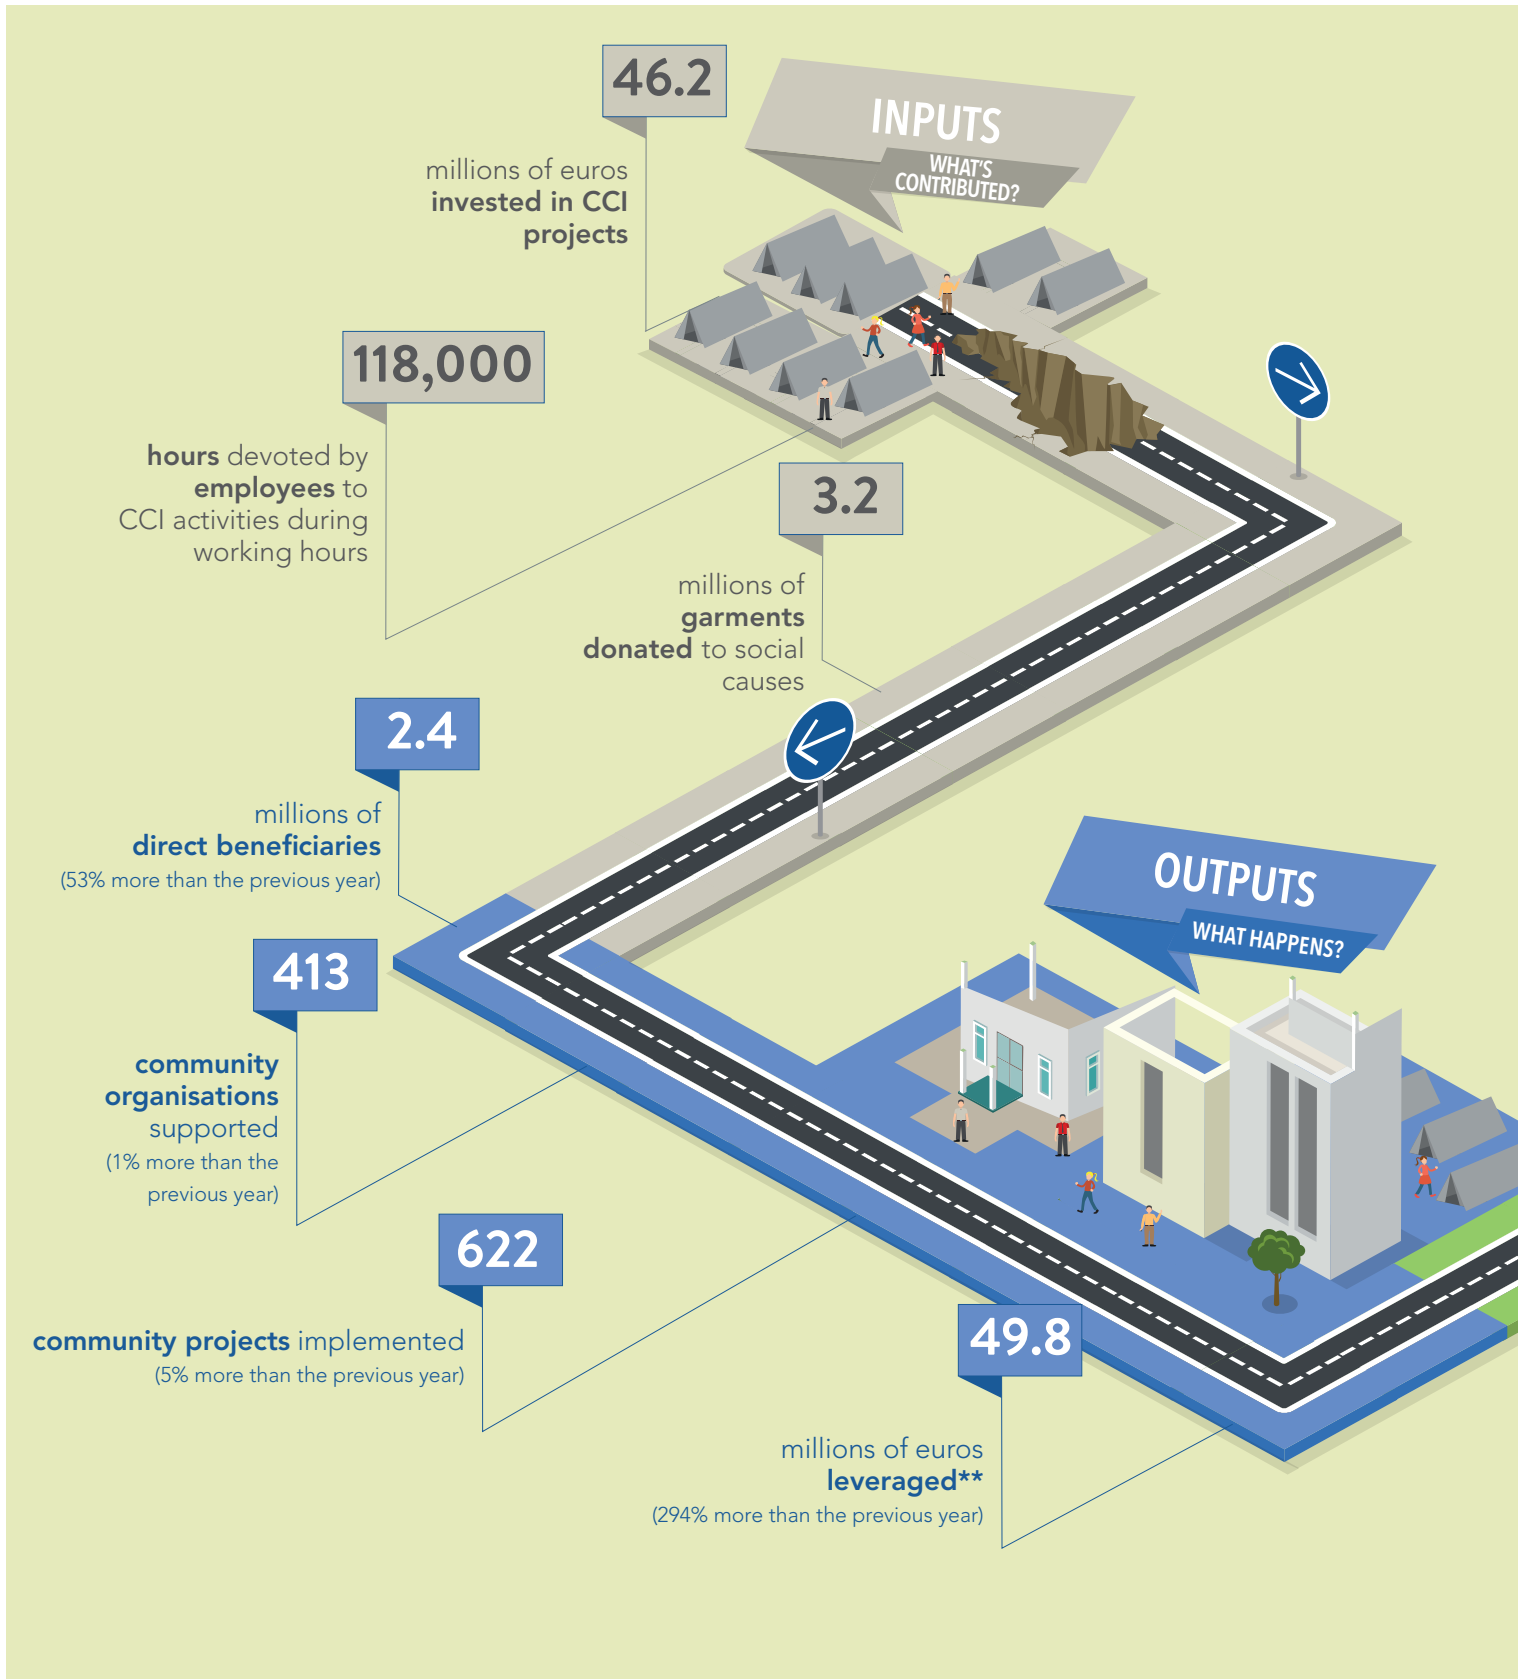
INPUTS
WHAT'S CONTRIBUTED?

46.2
millions of euros **invested in CCI projects**

118,000
**hours** devoted by **employees** to CCI activities during working hours

3.2
millions of **garments donated** to social causes

OUTPUTS
WHAT HAPPENS?

2.4
millions of **direct beneficiaries**
(53% more than the previous year)

413
**community organisations** supported
(1% more than the previous year)

622
**community projects** implemented
(5% more than the previous year)

49.8
millions of euros **leveraged****
(294% more than the previous year)